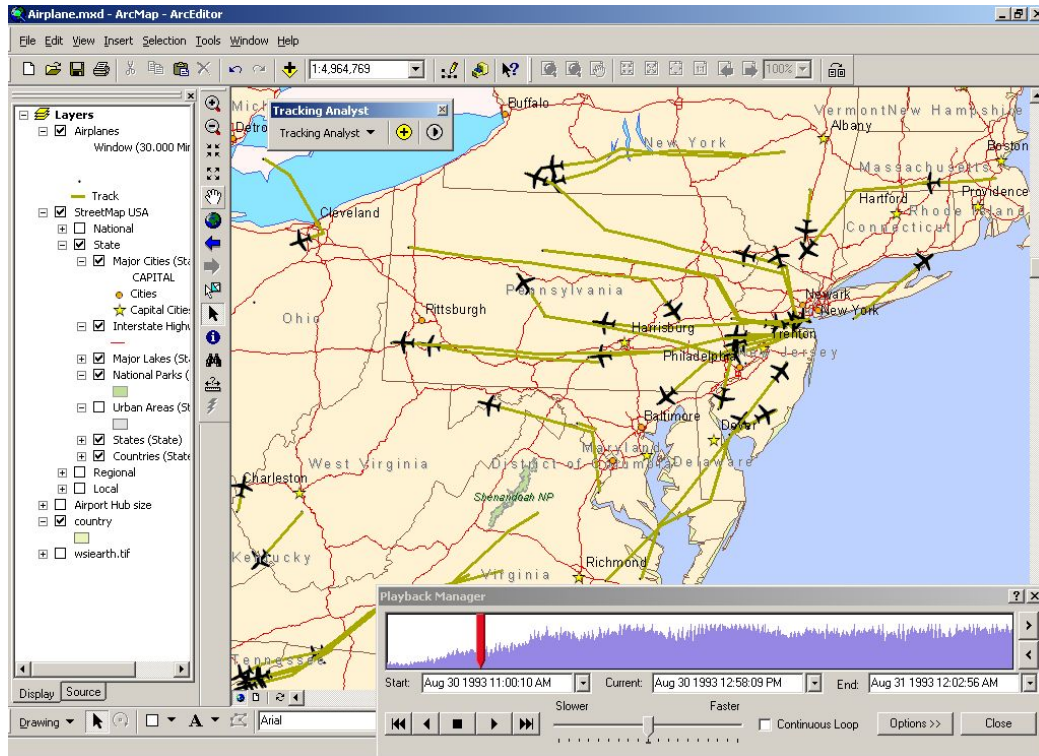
Airplane.mxd - ArcMap - ArcEditor

File Edit View Insert Selection Tools Window Help

1:4,964,769

100%

Layers
Airplanes
Window (30.000 Mir
Track
StreetMap USA
National
State
Major Cities (Sta
CAPITAL
Cities
Capital Cities
Interstate Highw
Major Lakes (Sta
National Parks (
Urban Areas (St
States (State)
Countries (State
Regional
Local
Airport Hub size
country
wsiearth.tif

Display Source

Tracking Analyst
Tracking Analyst

Buffalo
Detro
Albany
Vermont
New Hampshire
New York
Boston
Massachusetts
Hartford
Providence
Rhode Island
Connecticut
Cleveland
Pennsylvania
Newark
New York
Pittsburgh
Ohio
Harrisburg
Trenton
Philadelphia
New Jersey
Baltimore
Dover
Maryland
District of Columbia
Delaware
West Virginia
Charleston
Shenandoah NP
Kentucky
Virginia
Richmond
Tennessee

Playback Manager
Start: Aug 30 1993 11:00:10 AM
Current: Aug 30 1993 12:58:09 PM
End: Aug 31 1993 12:02:56 AM
Slower
Faster
Continuous Loop
Options >>
Close

Drawing
Arial